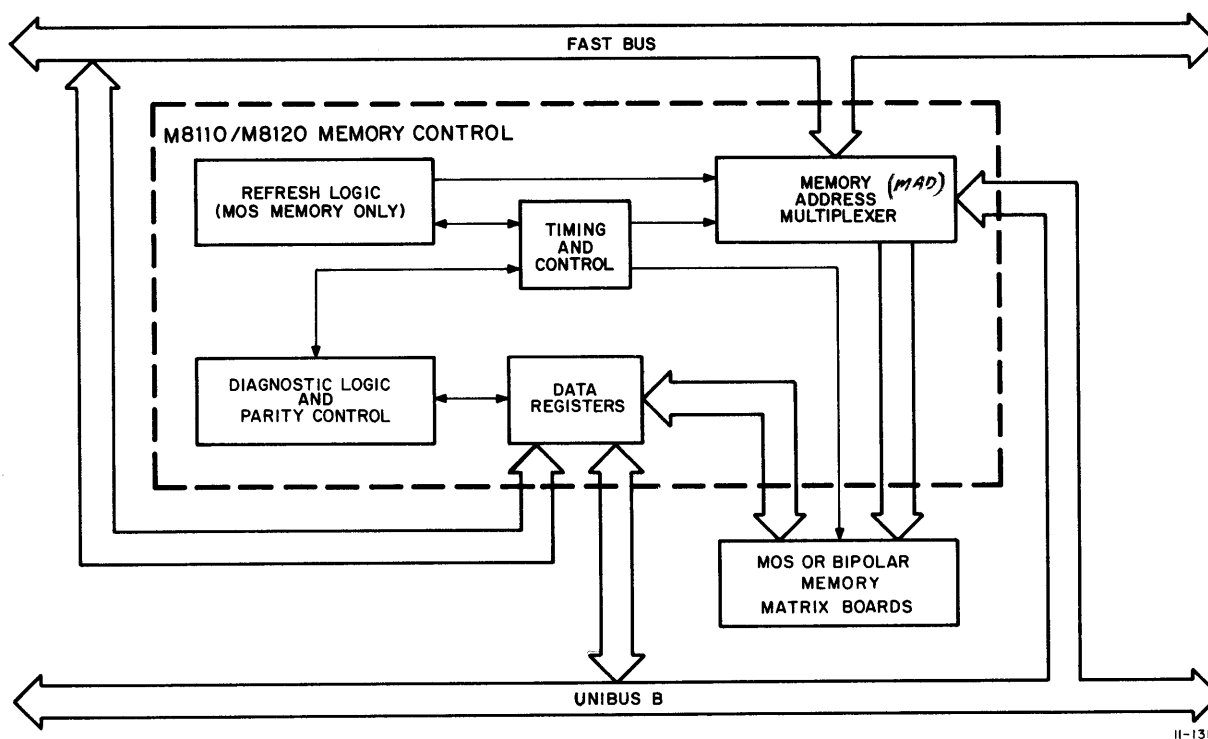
FAST BUS

M8110/M8120 MEMORY CONTROL

REFRESH LOGIC (MOS MEMORY ONLY)

TIMING AND CONTROL

MEMORY ADDRESS MULTIPLEXER (MAD)

DIAGNOSTIC LOGIC AND PARITY CONTROL

DATA REGISTERS

MOS OR BIPOLAR MEMORY MATRIX BOARDS

UNIBUS B

11-131